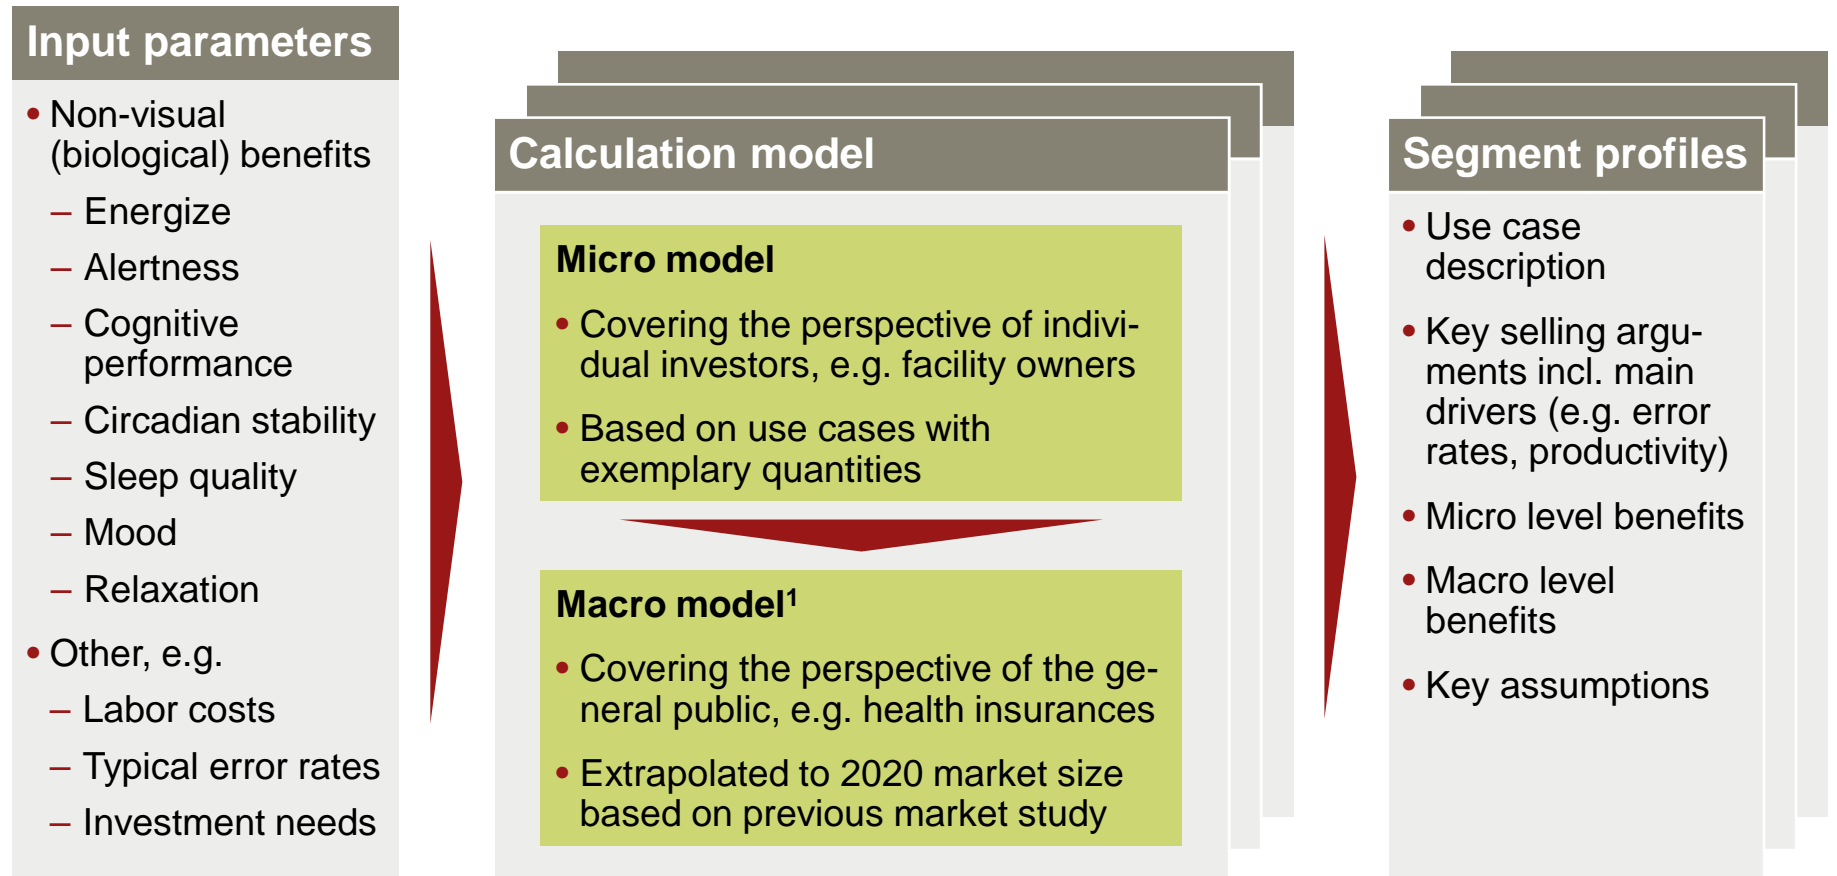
Input parameters

• Non-visual (biological) benefits
– Energize
– Alertness
– Cognitive performance
– Circadian stability
– Sleep quality
– Mood
– Relaxation
• Other, e.g.
– Labor costs
– Typical error rates
– Investment needs

Calculation model

Micro model
• Covering the perspective of individual investors, e.g. facility owners
• Based on use cases with exemplary quantities

Macro model$^1$
• Covering the perspective of the general public, e.g. health insurances
• Extrapolated to 2020 market size based on previous market study

Segment profiles

• Use case description
• Key selling arguments incl. main drivers (e.g. error rates, productivity)
• Micro level benefits
• Macro level benefits
• Key assumptions